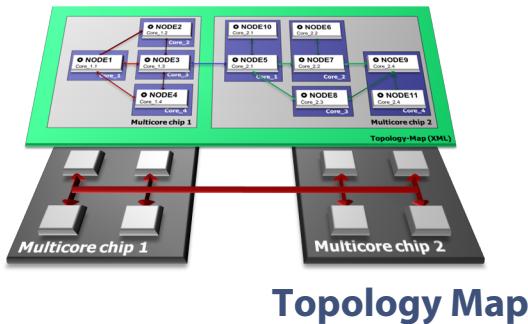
NODE2
Core_1.2
Core_2
NODE1
Core_1.1
Core_1
NODE3
Core_1.3
Core_3
NODE4
Core_1.4
Core_4
Multicore chip 1
NODE10
Core_2.1
NODE6
Core_2.2
NODE5
Core_2.1
Core_1
NODE7
Core_2.2
Core_2
NODE9
Core_2.4
NODE8
Core_2.3
Core_3
NODE11
Core_2.4
Core_4
Multicore chip 2
Topology-Map (XML)

Multicore chip 1
Multicore chip 2

Topology Map